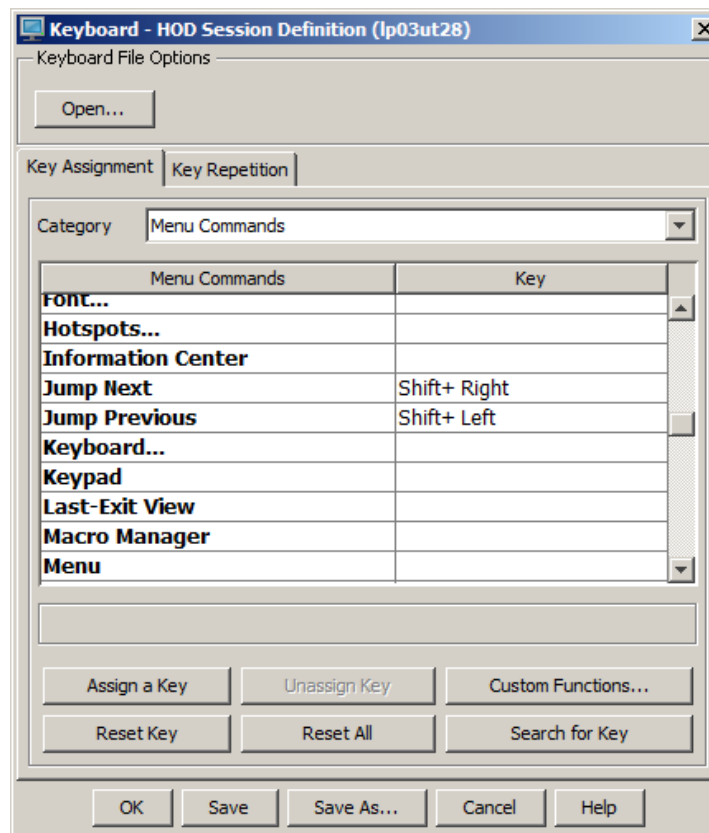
Keyboard - HOD Session Definition (lp03ut28)

Keyboard File Options

Open...

Key Assignment | Key Repetition

Category Menu Commands

| Menu Commands | Key |
|---|---|
| Font... | |
| Hotspots... | |
| Information Center | |
| Jump Next | Shift+ Right |
| Jump Previous | Shift+ Left |
| Keyboard... | |
| Keypad | |
| Last-Exit View | |
| Macro Manager | |
| Menu | |

Assign a Key | Unassign Key | Custom Functions...

Reset Key | Reset All | Search for Key

OK | Save | Save As... | Cancel | Help